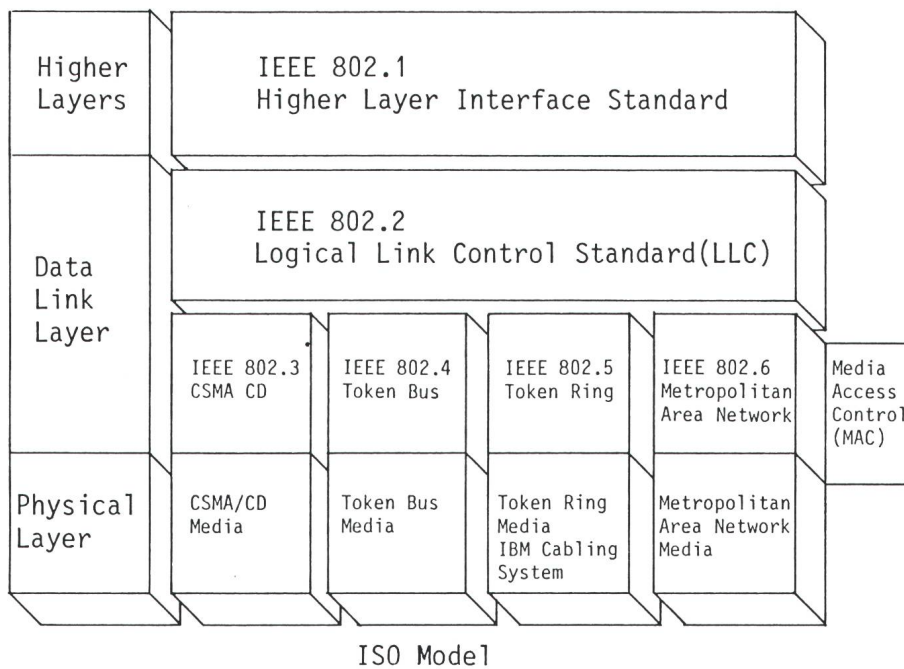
Higher Layers

IEEE 802.1
Higher Layer Interface Standard

Data Link Layer

IEEE 802.2
Logical Link Control Standard(LLC)

IEEE 802.3
CSMA CD

IEEE 802.4
Token Bus

IEEE 802.5
Token Ring

IEEE 802.6
Metropolitan Area Network

Media Access Control (MAC)

Physical Layer

CSMA/CD Media

Token Bus Media

Token Ring Media
IBM Cabling System

Metropolitan Area Network Media

ISO Model